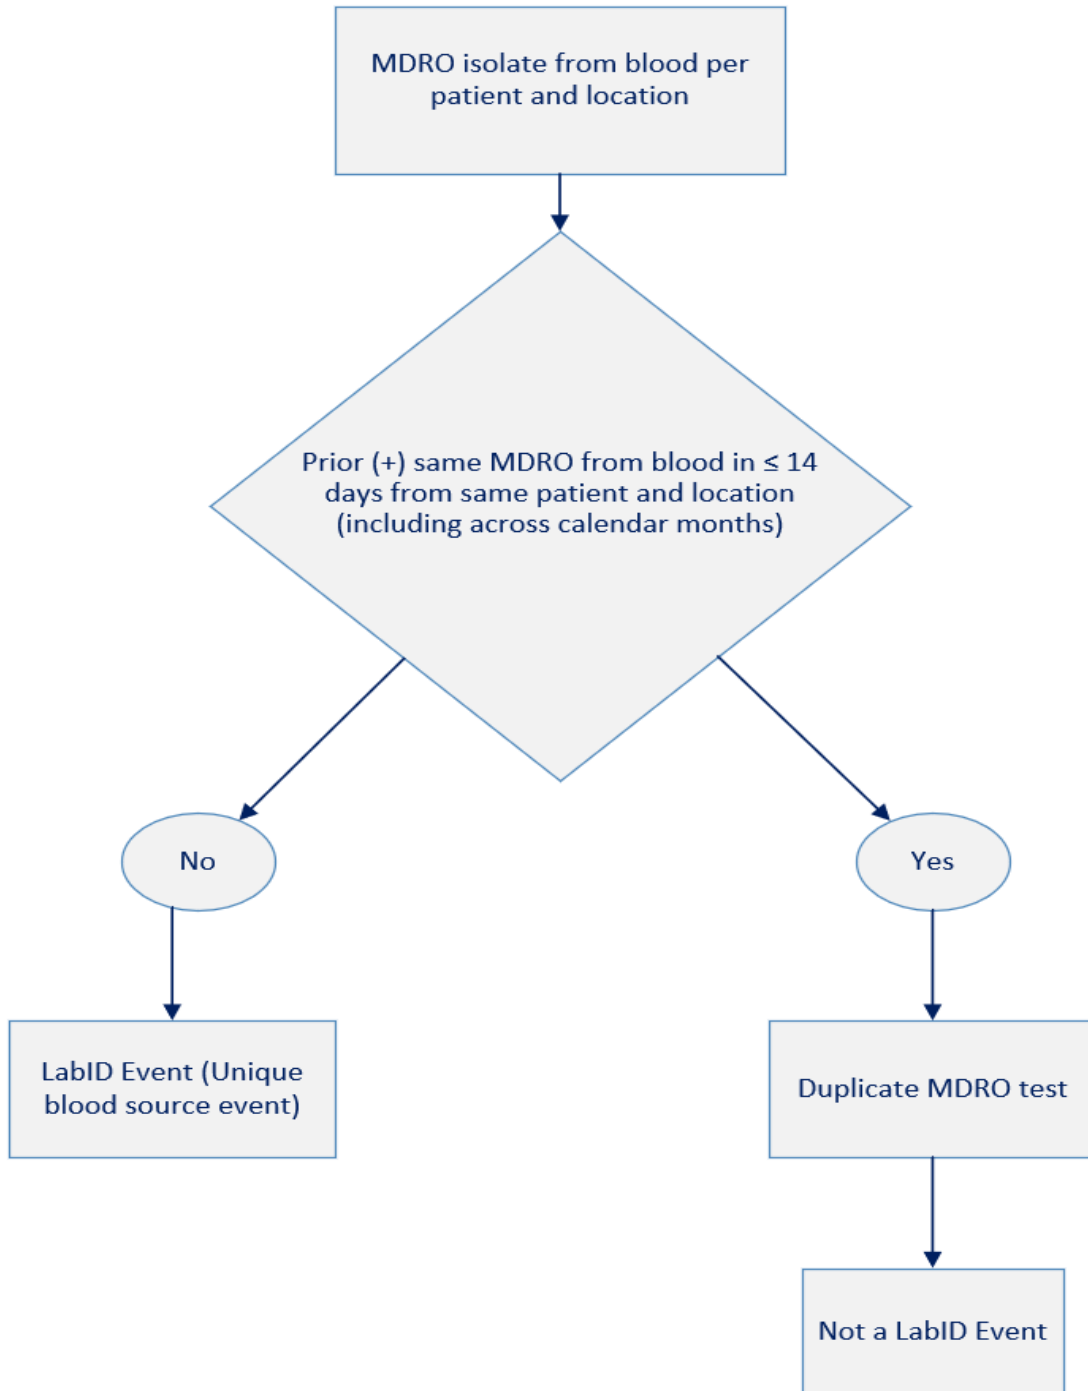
MDRO isolate from blood per patient and location

Prior (+) same MDRO from blood in $\leq$ 14 days from same patient and location (including across calendar months)

No

Yes

LabID Event (Unique blood source event)

Duplicate MDRO test

Not a LabID Event